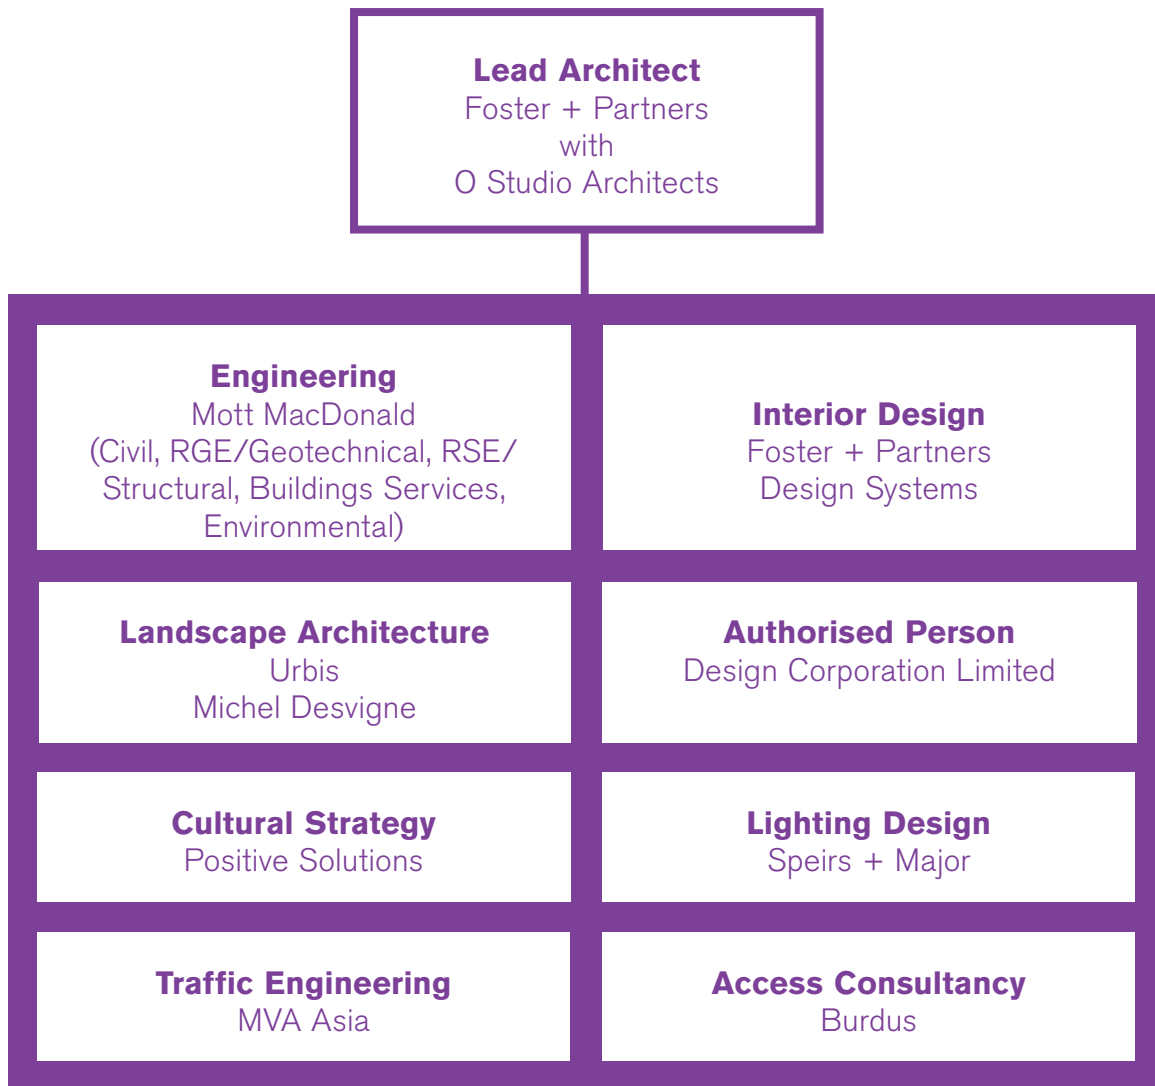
**Lead Architect**
Foster + Partners
with
O Studio Architects

**Engineering**
Mott MacDonald
(Civil, RGE/Geotechnical, RSE/ Structural, Buildings Services, Environmental)

**Interior Design**
Foster + Partners
Design Systems

**Landscape Architecture**
Urbis
Michel Desvigne

**Authorised Person**
Design Corporation Limited

**Cultural Strategy**
Positive Solutions

**Lighting Design**
Speirs + Major

**Traffic Engineering**
MVA Asia

**Access Consultancy**
Burdus